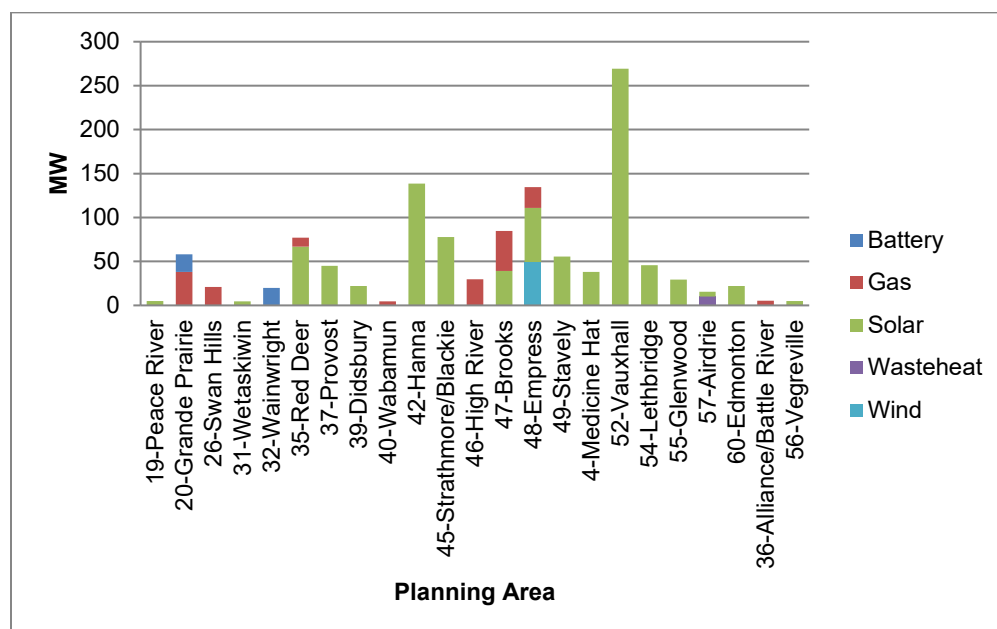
300
250
200
150
100
50
0
MW

19-Peace River
20-Grande Prairie
26-Swan Hills
31-Wetaskiwin
32-Wainwright
35-Red Deer
37-Provost
39-Didsbury
40-Wabamun
42-Hanna
45-Strathmore/Blackie
46-High River
47-Brooks
48-Empress
49-Stavely
4-Medicine Hat
52-Vauxhall
54-Lethbridge
55-Glenwood
57-Airdrie
60-Edmonton
36-Alliance/Battle River
56-Vegreville

Planning Area

Battery
Gas
Solar
Wasteheat
Wind